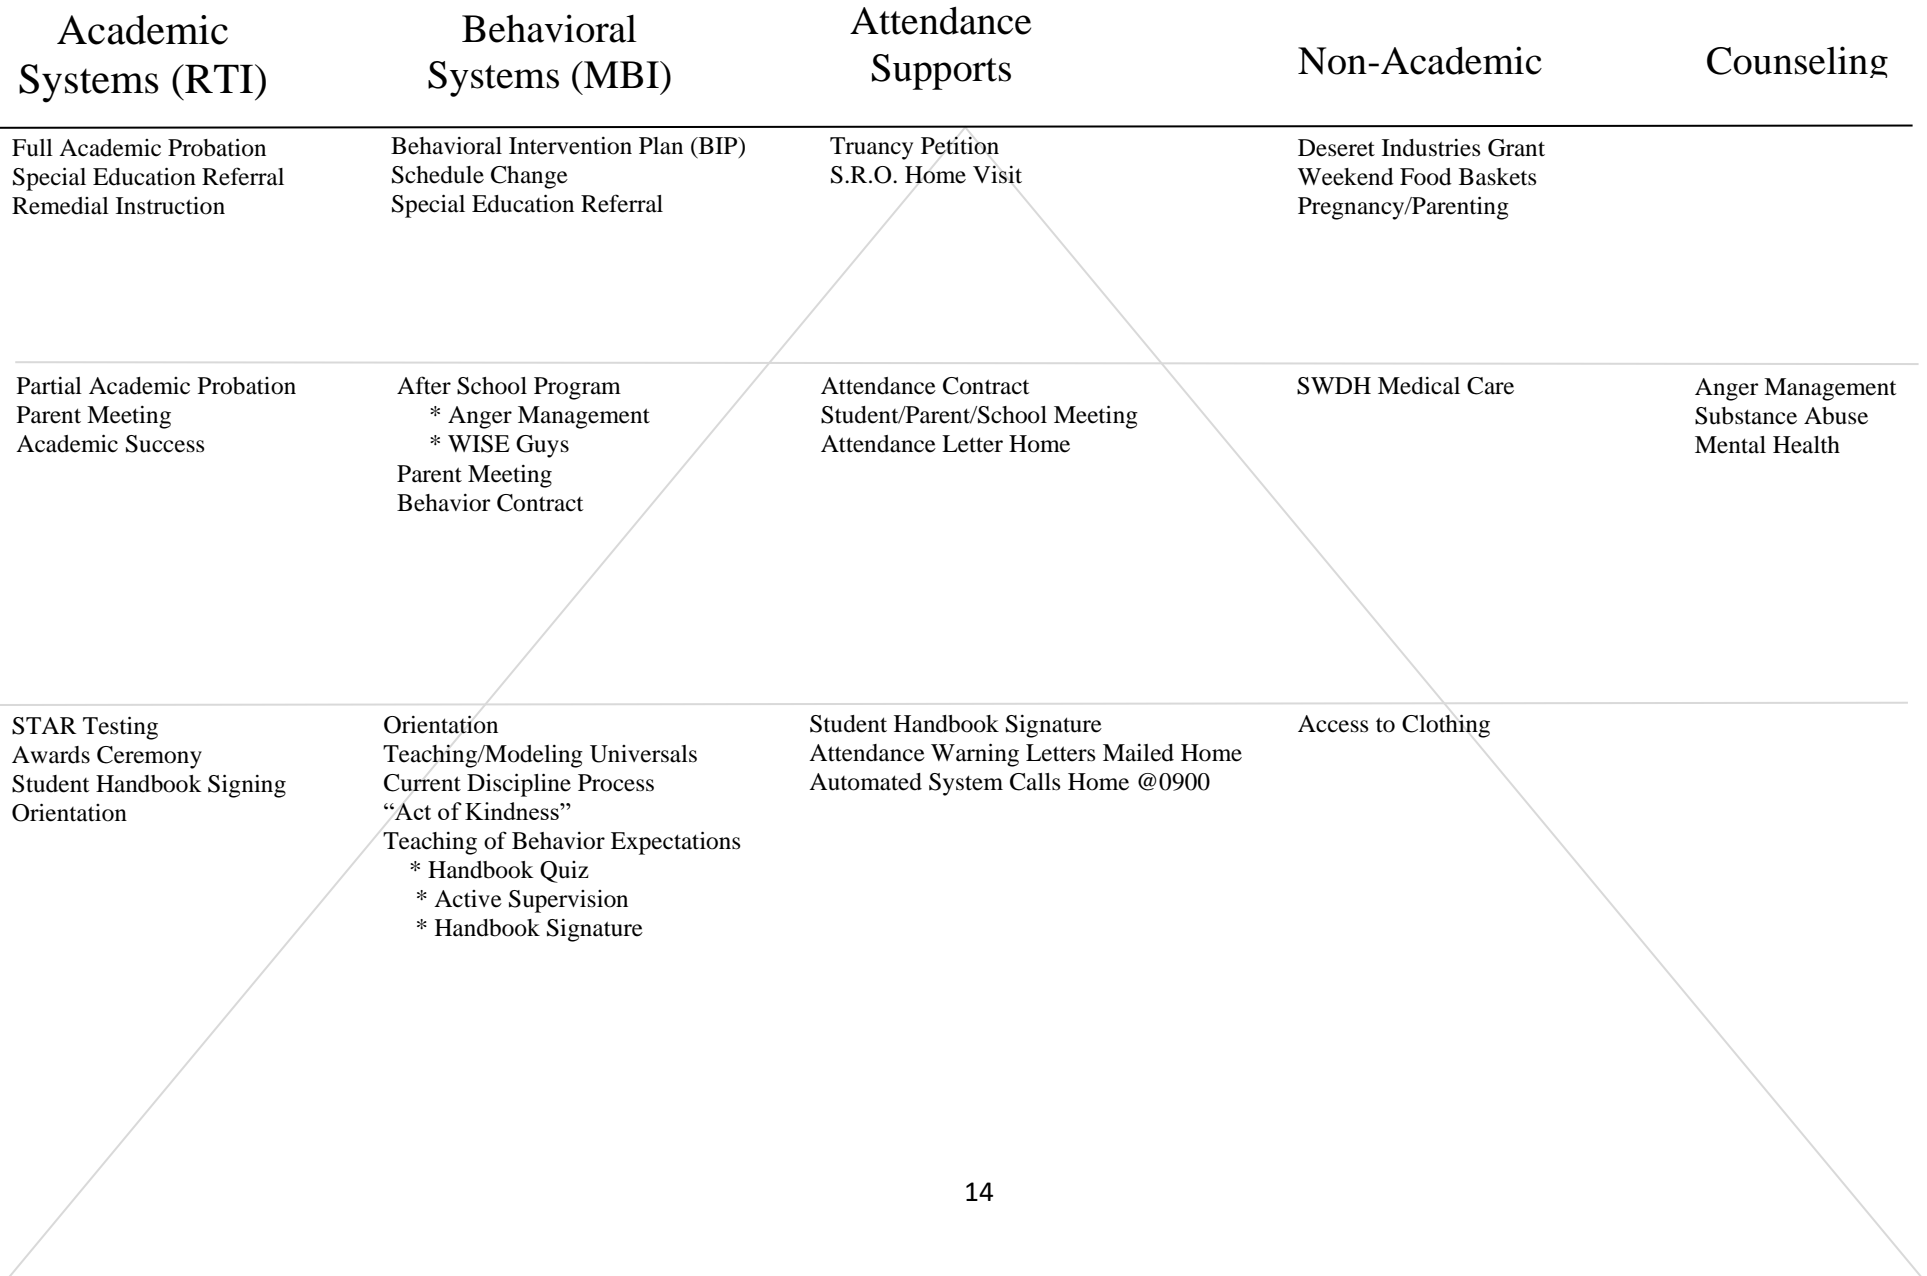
| Academic Systems (RTI) | Behavioral Systems (MBI) | Attendance Supports | Non-Academic | Counseling |
|---|---|---|---|---|
| Full Academic Probation<br>Special Education Referral<br>Remedial Instruction | Behavioral Intervention Plan (BIP)<br>Schedule Change<br>Special Education Referral | Truancy Petition<br>S.R.O. Home Visit | Deseret Industries Grant<br>Weekend Food Baskets<br>Pregnancy/Parenting | |
| Partial Academic Probation<br>Parent Meeting<br>Academic Success | After School Program<br>* Anger Management<br>* WISE Guys<br>Parent Meeting<br>Behavior Contract | Attendance Contract<br>Student/Parent/School Meeting<br>Attendance Letter Home | SWDH Medical Care | Anger Management<br>Substance Abuse<br>Mental Health |
| STAR Testing<br>Awards Ceremony<br>Student Handbook Signing<br>Orientation | Orientation<br>Teaching/Modeling Universals<br>Current Discipline Process<br>"Act of Kindness"<br>Teaching of Behavior Expectations<br>* Handbook Quiz<br>* Active Supervision<br>* Handbook Signature | Student Handbook Signature<br>Attendance Warning Letters Mailed Home<br>Automated System Calls Home @0900 | Access to Clothing | |

14